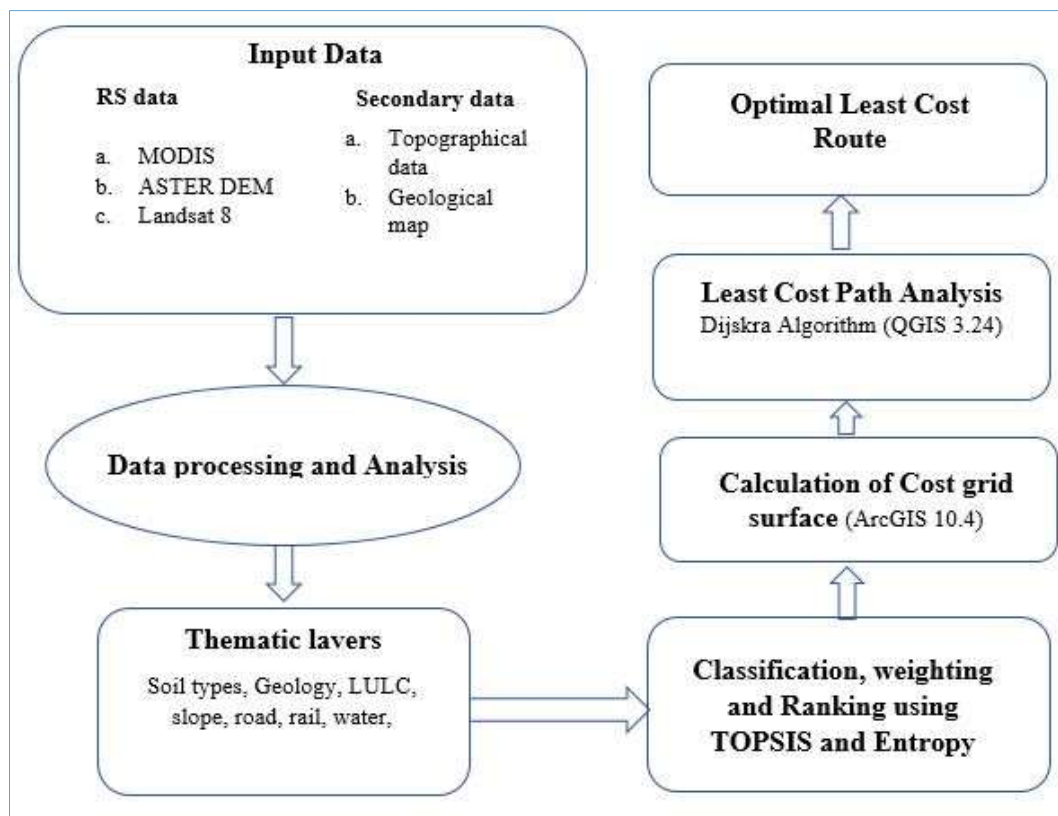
Input Data

RS data

a. MODIS
b. ASTER DEM
c. Landsat 8

Secondary data

a. Topographical data
b. Geological map

Data processing and Analysis

Thematic layers

Soil types, Geology, LULC, slope, road, rail, water,

Classification, weighting and Ranking using TOPSIS and Entropy

Calculation of Cost grid surface (ArcGIS 10.4)

Least Cost Path Analysis
Dijskra Algorithm (QGIS 3.24)

Optimal Least Cost Route